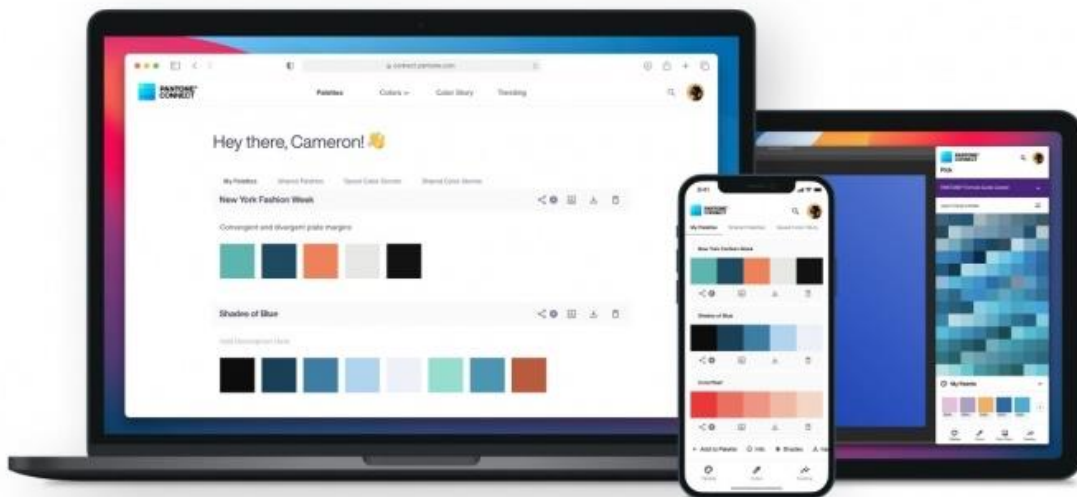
connect.pantone.com

PANTONE CONNECT

Palettes Colors Color Story Trending

Hey there, Cameron!

My Palettes Shared Palettes Saved Color Stories Shared Color Stories

New York Fashion Week

Convergent and divergent plate margins

Shades of Blue

Add Description Here

PANTONE CONNECT

My Palettes Shared Palettes Saved Color Story

New York Fashion Week

Shades of Blue

Coral Reef

+ Add to Palette Info Shades

PANTONE CONNECT

Pick

My Palette